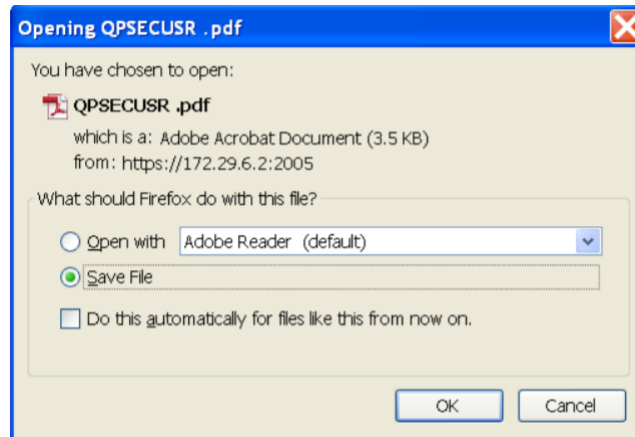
Opening QPSECUSR .pdf

You have chosen to open:

QPSECUSR .pdf

which is a: Adobe Acrobat Document (3.5 KB)

from: https://172.29.6.2:2005

What should Firefox do with this file?

Open with Adobe Reader (default)

Save File

Do this automatically for files like this from now on.

OK Cancel